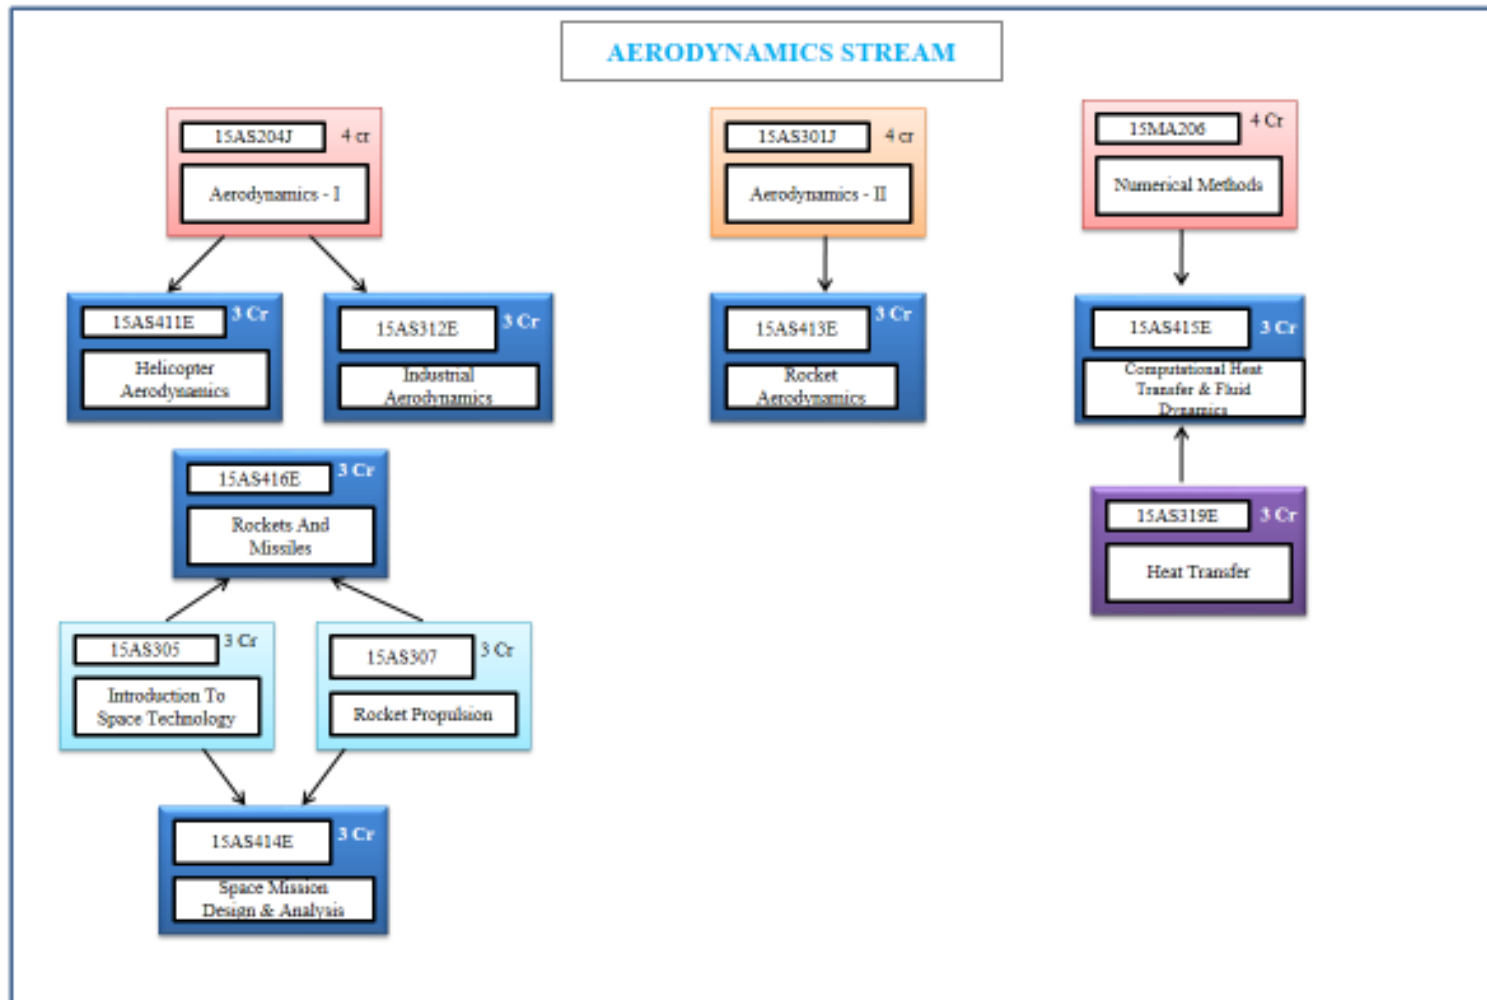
AERODYNAMICS STREAM

15AS204J 4 cr
Aerodynamics - I

15AS411E 3 Cr
Helicopter Aerodynamics

15AS312E 3 Cr
Industrial Aerodynamics

15AS416E 3 Cr
Rockets And Missiles

15AS305 3 Cr
Introduction To Space Technology

15AS307 3 Cr
Rocket Propulsion

15AS414E 3 Cr
Space Mission Design & Analysis

15AS301J 4 cr
Aerodynamics - II

15AS413E 3 Cr
Rocket Aerodynamics

15MA206 4 Cr
Numerical Methods

15AS415E 3 Cr
Computational Heat Transfer & Fluid Dynamics

15AS319E 3 Cr
Heat Transfer